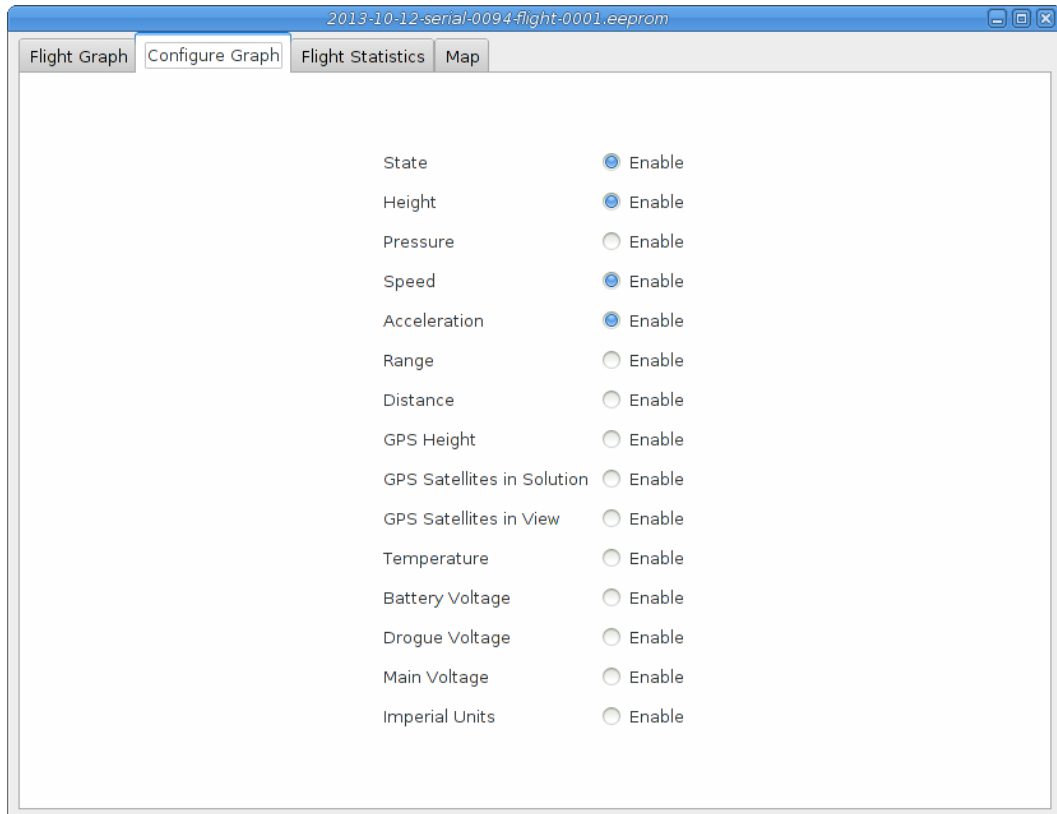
2013-10-12-serial-0094-flight-0001.eeprom

Flight Graph | Configure Graph | Flight Statistics | Map

| | |
|---|---|
| State | Enable |
| Height | Enable |
| Pressure | Enable |
| Speed | Enable |
| Acceleration | Enable |
| Range | Enable |
| Distance | Enable |
| GPS Height | Enable |
| GPS Satellites in Solution | Enable |
| GPS Satellites in View | Enable |
| Temperature | Enable |
| Battery Voltage | Enable |
| Drogue Voltage | Enable |
| Main Voltage | Enable |
| Imperial Units | Enable |